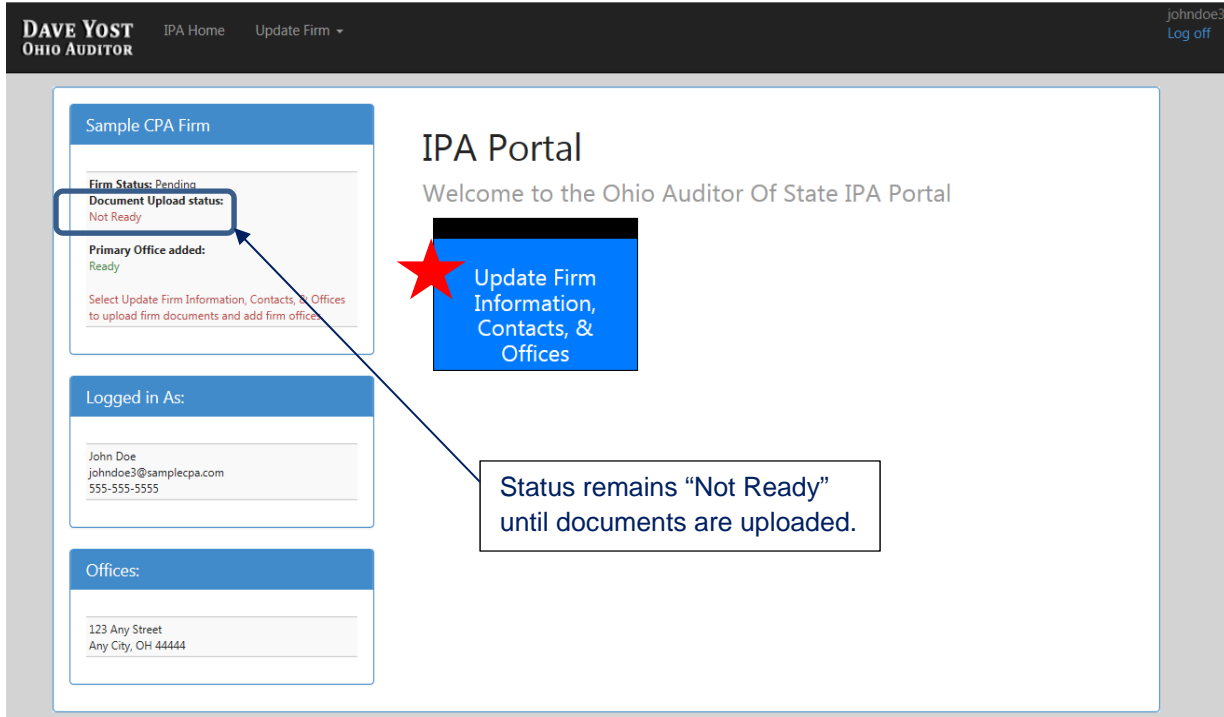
DAVE YOST
OHIO AUDITOR

IPA Home Update Firm

johndoe3
Log off

Sample CPA Firm

Firm Status: Pending
Document Upload status:
Not Ready

Primary Office added:
Ready

Select Update Firm Information, Contacts, & Offices to upload firm documents and add firm offices.

Logged in As:

John Doe
johndoe3@samplecpa.com
555-555-5555

Offices:

123 Any Street
Any City, OH 44444

IPA Portal

Welcome to the Ohio Auditor Of State IPA Portal

Update Firm Information, Contacts, & Offices

Status remains "Not Ready" until documents are uploaded.